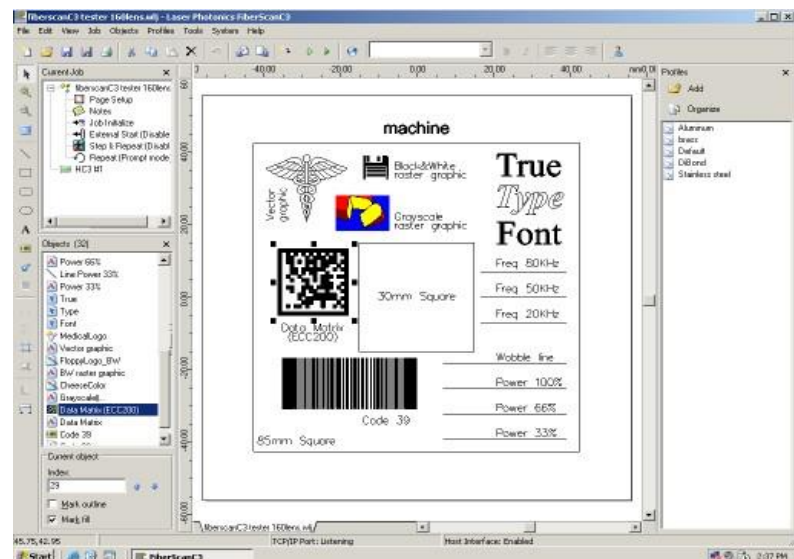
fiberscanC3 tester 160lens.wfj - Laser Photonics FiberScanC3

File Edit View Job Objects Profiles Tools System Help

Current Job

fiberscanC3 tester 160lens
Page Setup
Notes
Job Initialize
External Start (Disable
Step & Repeat (Disabl
Repeat (Prompt mode
HC3 lrl

Objects (32)

Power 66%
Line Power 33%
Power 33%
True
Type
Font
MedicalLogo
Vector graphic
FloppyLogo_BW
BW raster graphic
CheeseColor
Grayscale
Data Matrix (ECC200)
Data Matrix
Code 39

Current object
Index
29
Mark outline
Mark fill

40,00 20,00 0,00 20,00 40,00 mm

machine

Vector graphic

Black&White raster graphic

Grayscale raster graphic

True
Type
Font

Data Matrix (ECC200)

30mm Square

Freq 80KHz
Freq 50KHz
Freq 20KHz

Wobble line
Power 100%
Power 66%
Power 33%

Code 39

85mm Square

fiberscanC3 tester 160lens.wfj

Profiles
Add
Organize
Aluminum
brass
Default
DiBond
Stainless steel

45.75,42.95 TCP/IP Port: Listening Host Interface: Enabled

Start FiberScanC3 2:37 PM